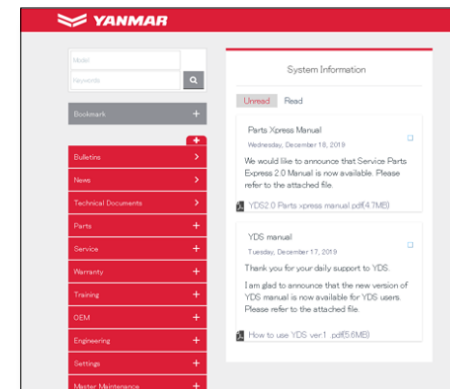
YANMAR

Model

Keywords

Bookmark

Bulletins

News

Technical Documents

Parts

Service

Warranty

Training

OEM

Engineering

Settings

Master Maintenance

System Information

Unread Read

Parts Xpress Manual

Wednesday, December 18, 2019

We would like to announce that Service Parts Express 2.0 Manual is now available. Please refer to the attached file.

YDS2.0 Parts xpress manual.pdf(4.7MB)

YDS manual

Tuesday, December 17, 2019

Thank you for your daily support to YDS.

I am glad to announce that the new version of YDS manual is now available for YDS users. Please refer to the attached file.

How to use YDS ver1 .pdf(5.6MB)